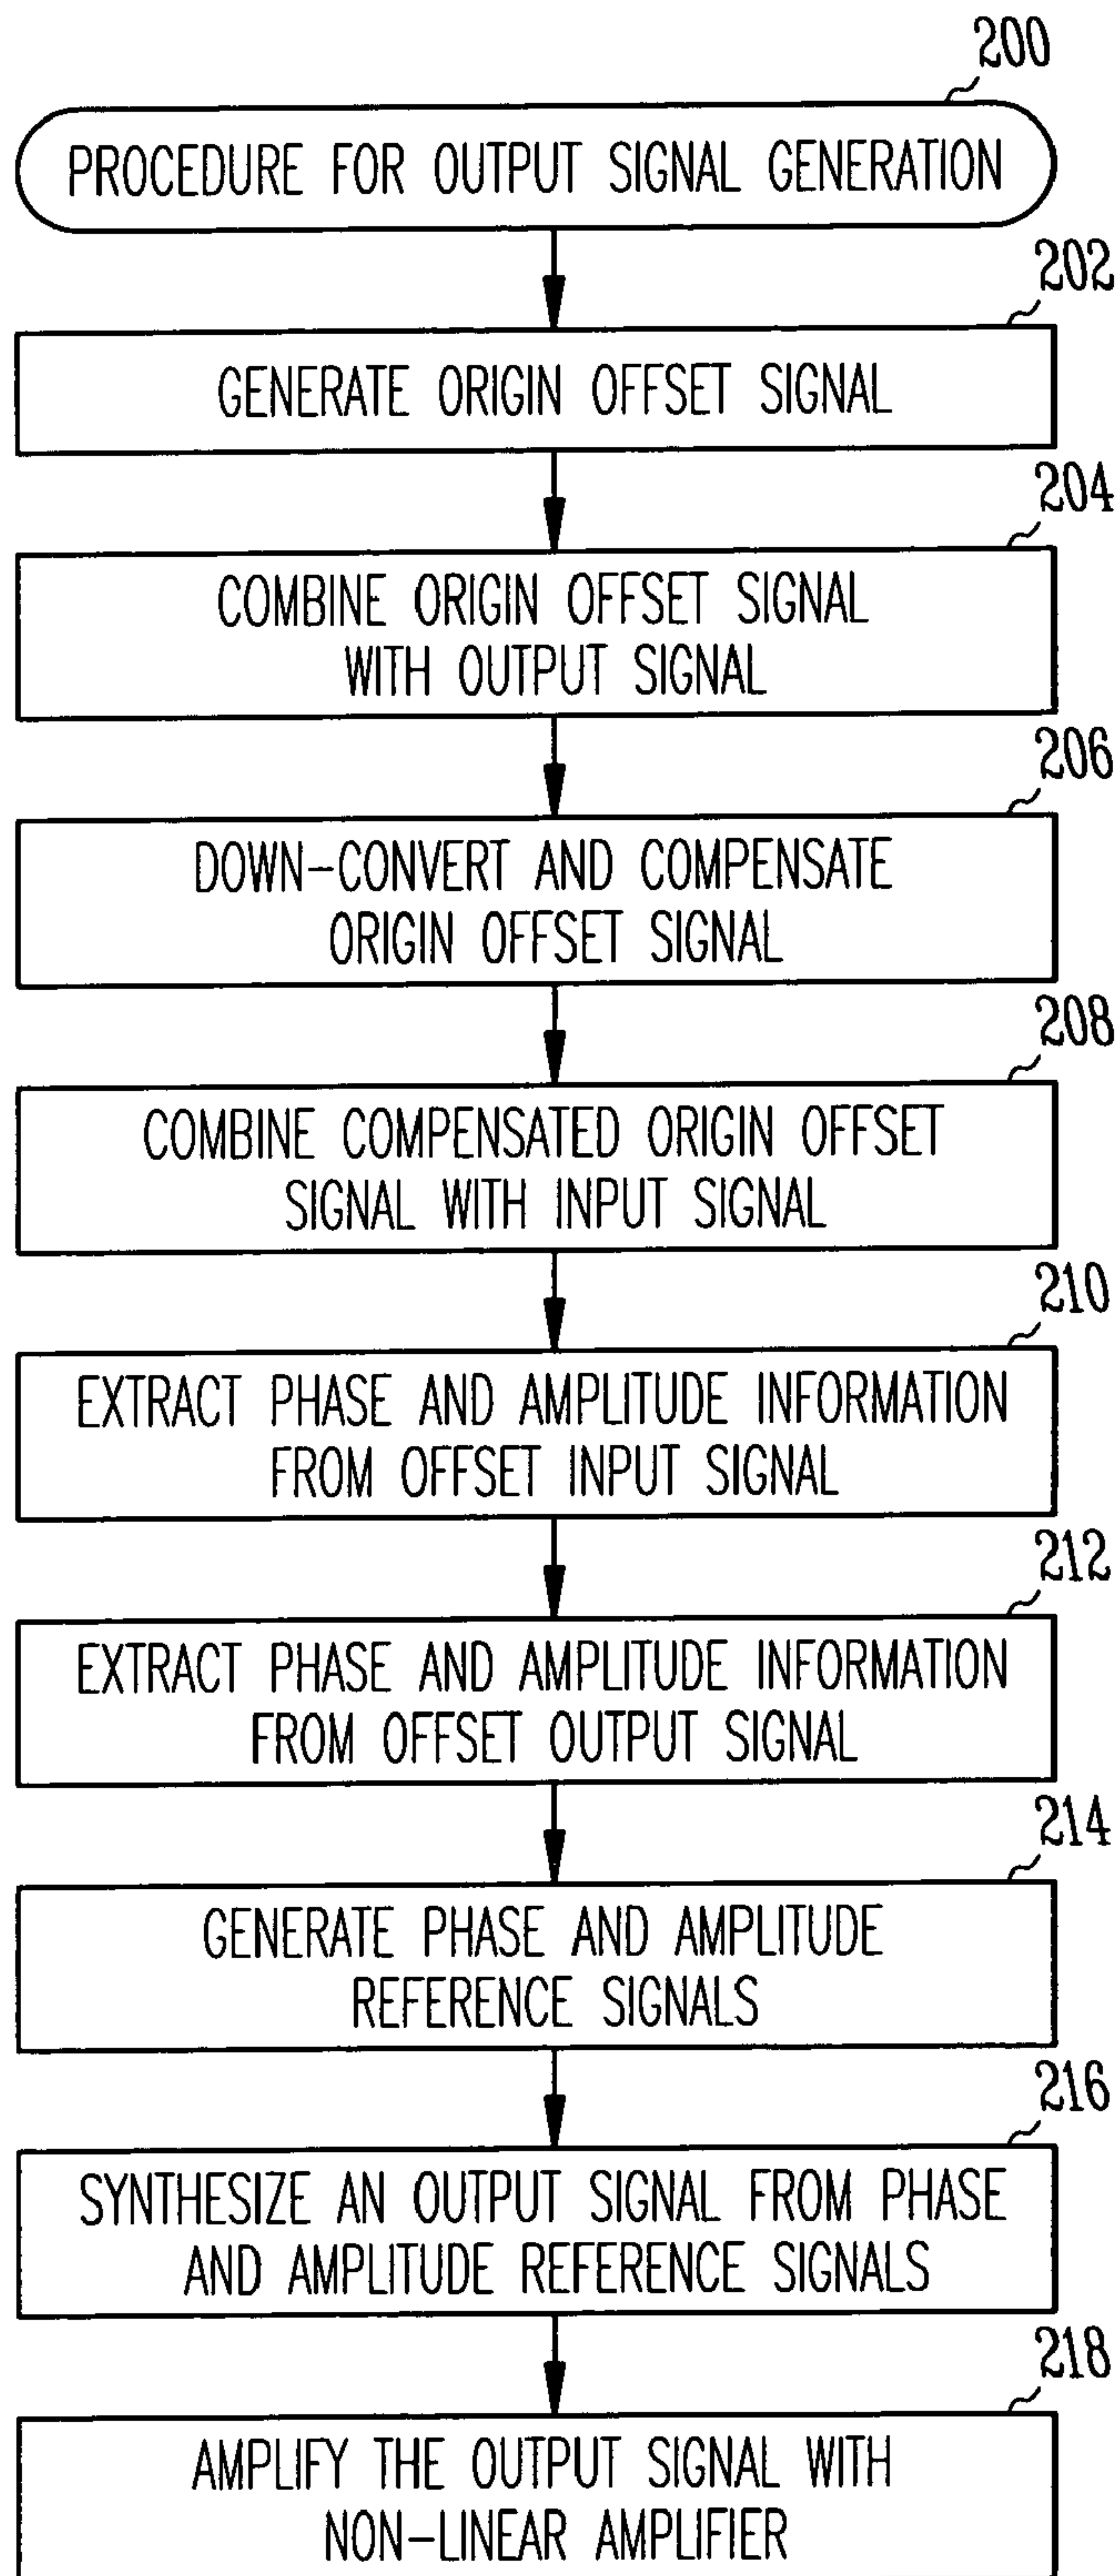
200

PROCEDURE FOR OUTPUT SIGNAL GENERATION

202

GENERATE ORIGIN OFFSET SIGNAL

204

COMBINE ORIGIN OFFSET SIGNAL WITH OUTPUT SIGNAL

206

DOWN–CONVERT AND COMPENSATE ORIGIN OFFSET SIGNAL

208

COMBINE COMPENSATED ORIGIN OFFSET SIGNAL WITH INPUT SIGNAL

210

EXTRACT PHASE AND AMPLITUDE INFORMATION FROM OFFSET INPUT SIGNAL

212

EXTRACT PHASE AND AMPLITUDE INFORMATION FROM OFFSET OUTPUT SIGNAL

214

GENERATE PHASE AND AMPLITUDE REFERENCE SIGNALS

216

SYNTHESIZE AN OUTPUT SIGNAL FROM PHASE AND AMPLITUDE REFERENCE SIGNALS

218

AMPLIFY THE OUTPUT SIGNAL WITH NON–LINEAR AMPLIFIER